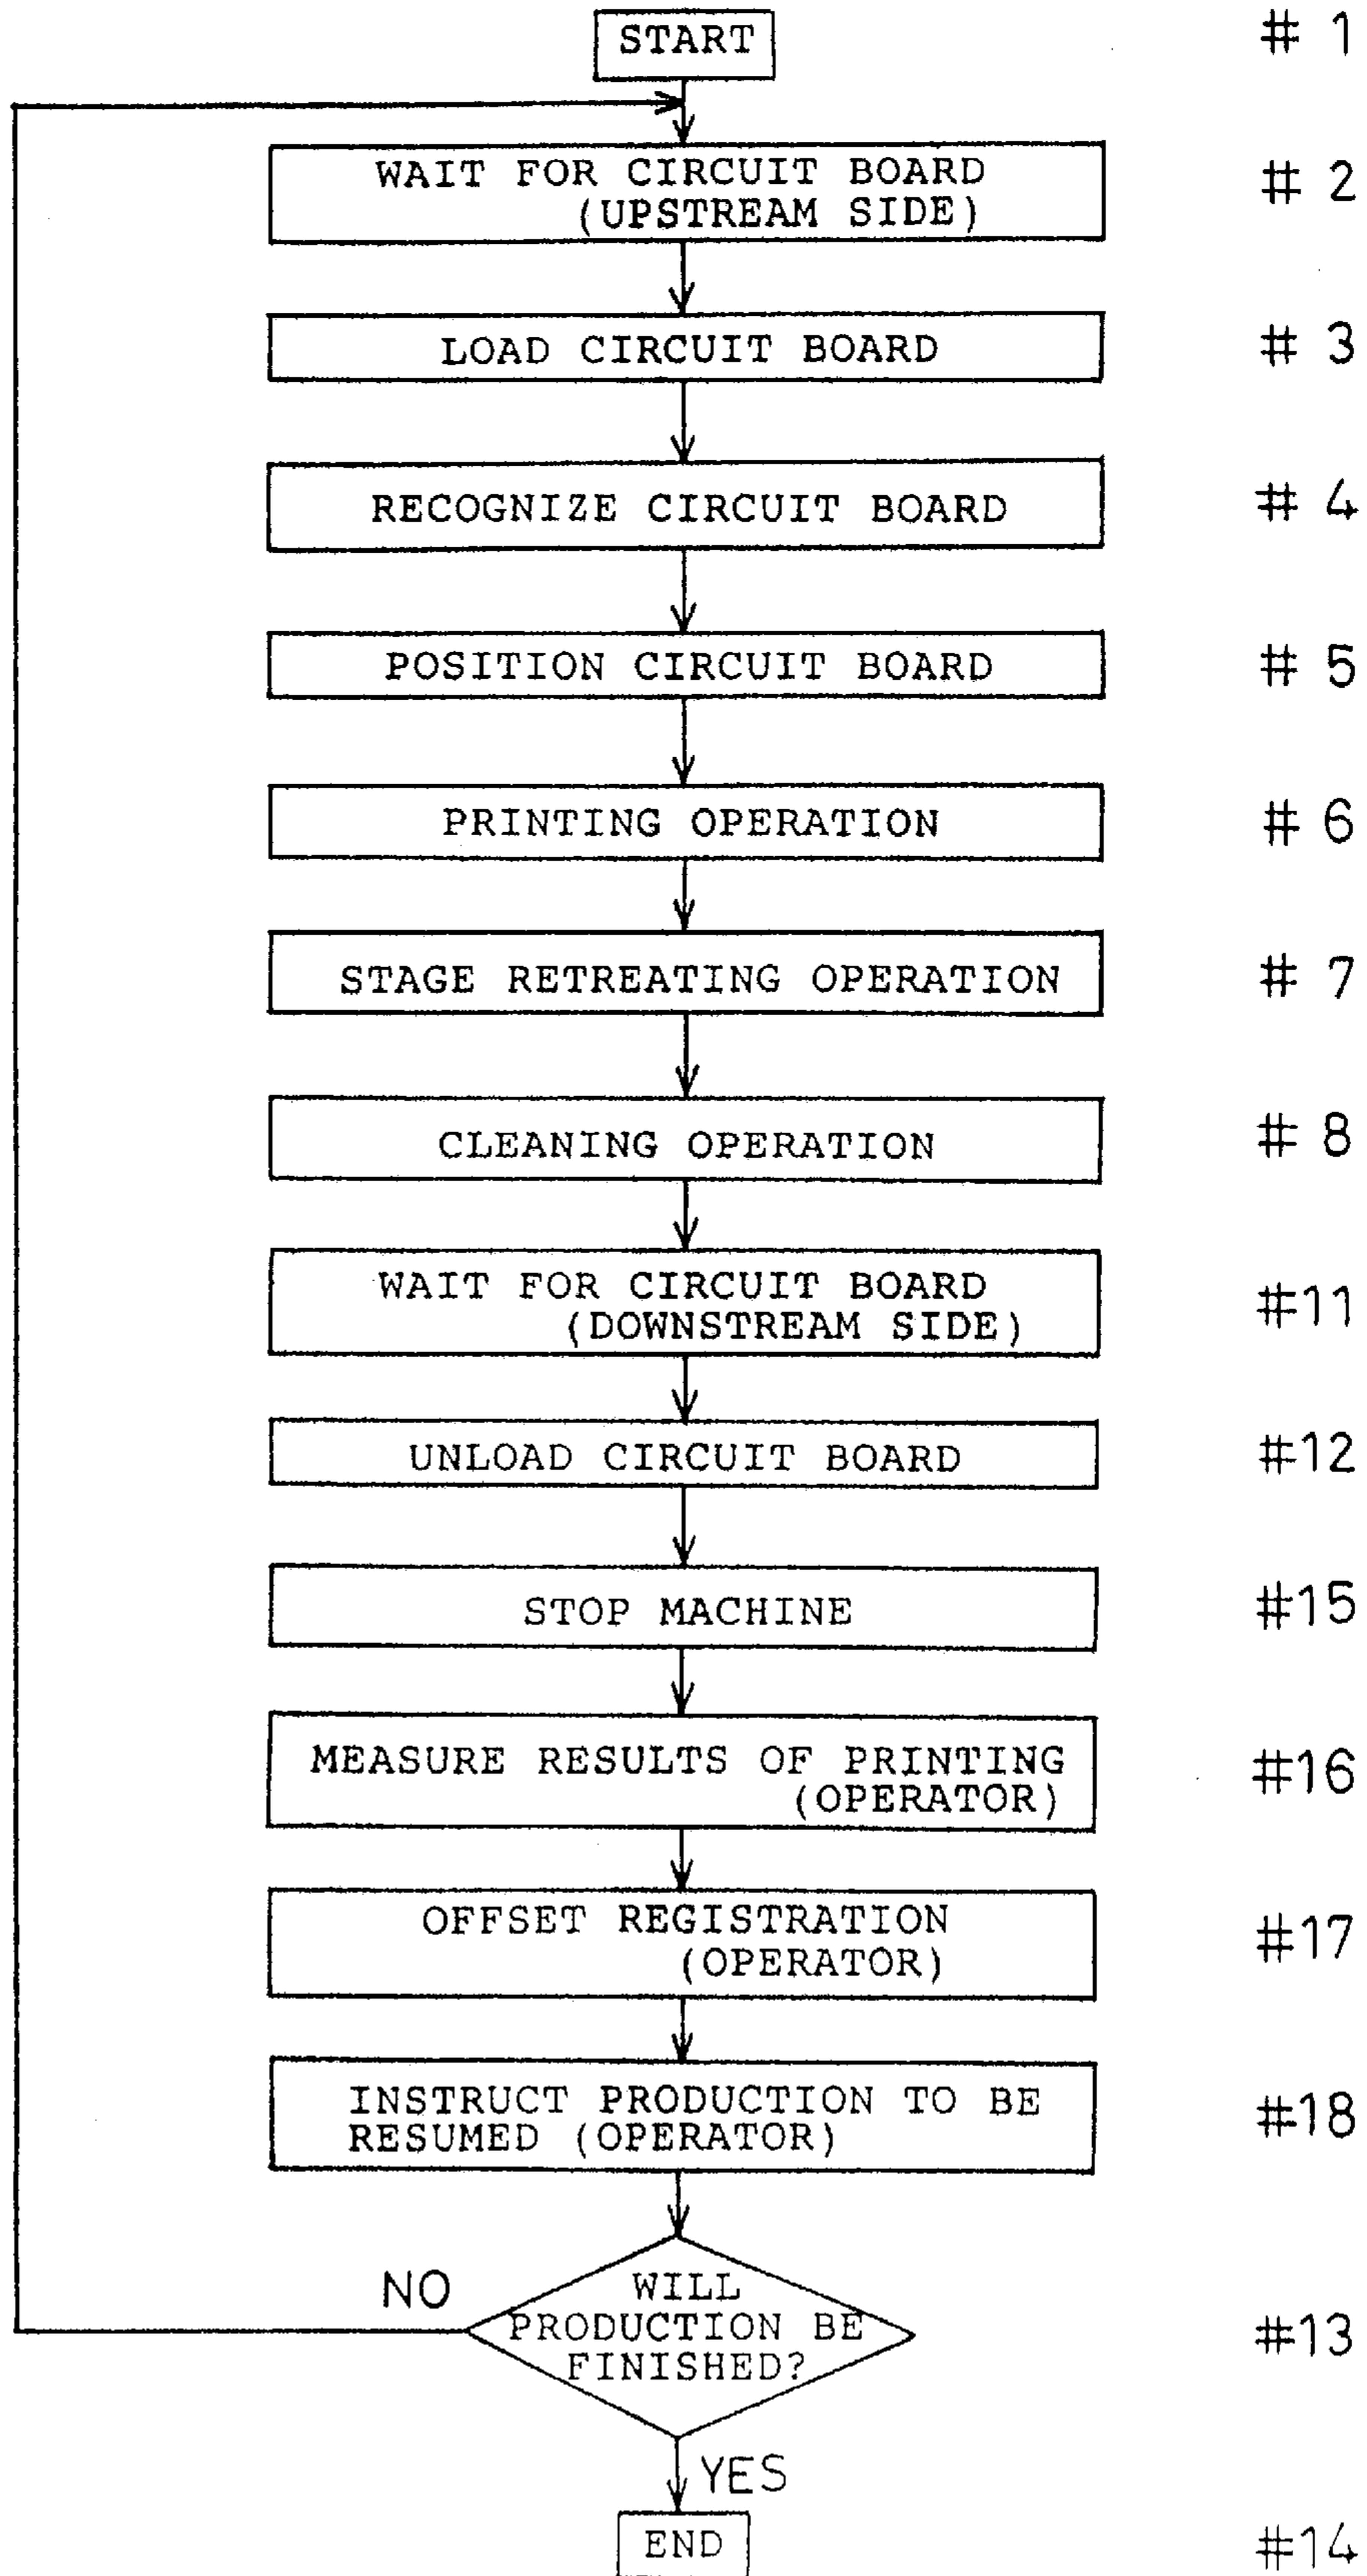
START #1

WAIT FOR CIRCUIT BOARD (UPSTREAM SIDE) #2

LOAD CIRCUIT BOARD #3

RECOGNIZE CIRCUIT BOARD #4

POSITION CIRCUIT BOARD #5

PRINTING OPERATION #6

STAGE RETREATING OPERATION #7

CLEANING OPERATION #8

WAIT FOR CIRCUIT BOARD (DOWNSTREAM SIDE) #11

UNLOAD CIRCUIT BOARD #12

STOP MACHINE #15

MEASURE RESULTS OF PRINTING (OPERATOR) #16

OFFSET REGISTRATION (OPERATOR) #17

INSTRUCT PRODUCTION TO BE RESUMED (OPERATOR) #18

NO

WILL PRODUCTION BE FINISHED? #13

YES

END #14